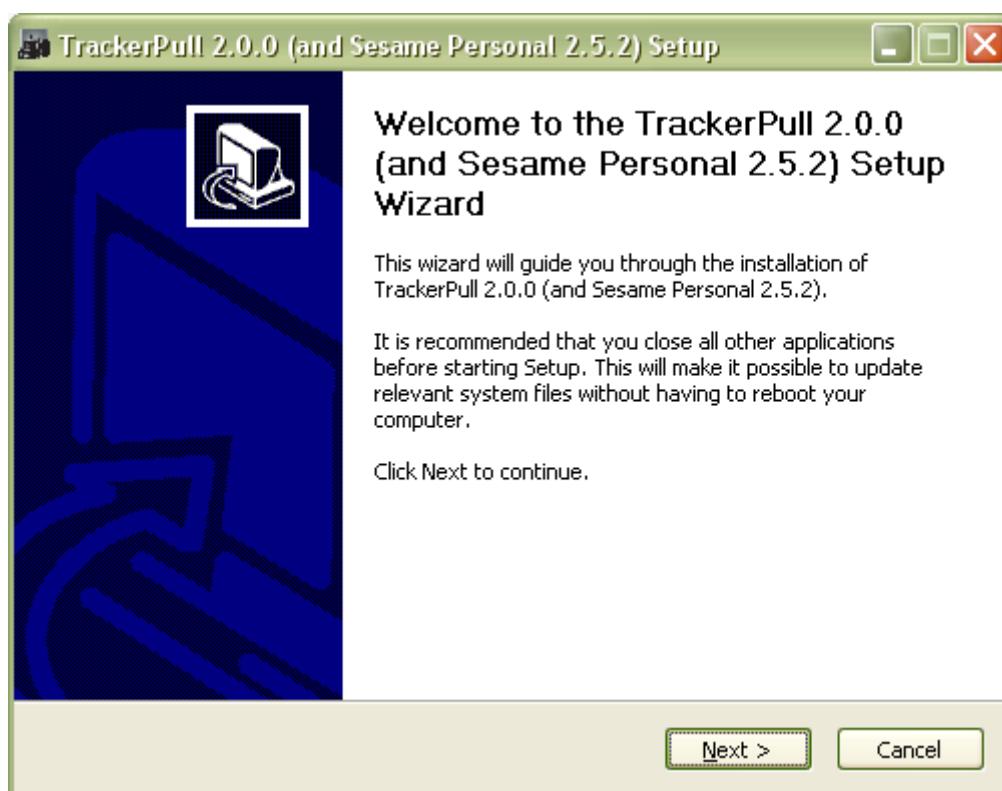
TrackerPull 2.0.0 (and Sesame Personal 2.5.2) Setup

Welcome to the TrackerPull 2.0.0 (and Sesame Personal 2.5.2) Setup Wizard

This wizard will guide you through the installation of TrackerPull 2.0.0 (and Sesame Personal 2.5.2).

It is recommended that you close all other applications before starting Setup. This will make it possible to update relevant system files without having to reboot your computer.

Click Next to continue.

Next >

Cancel